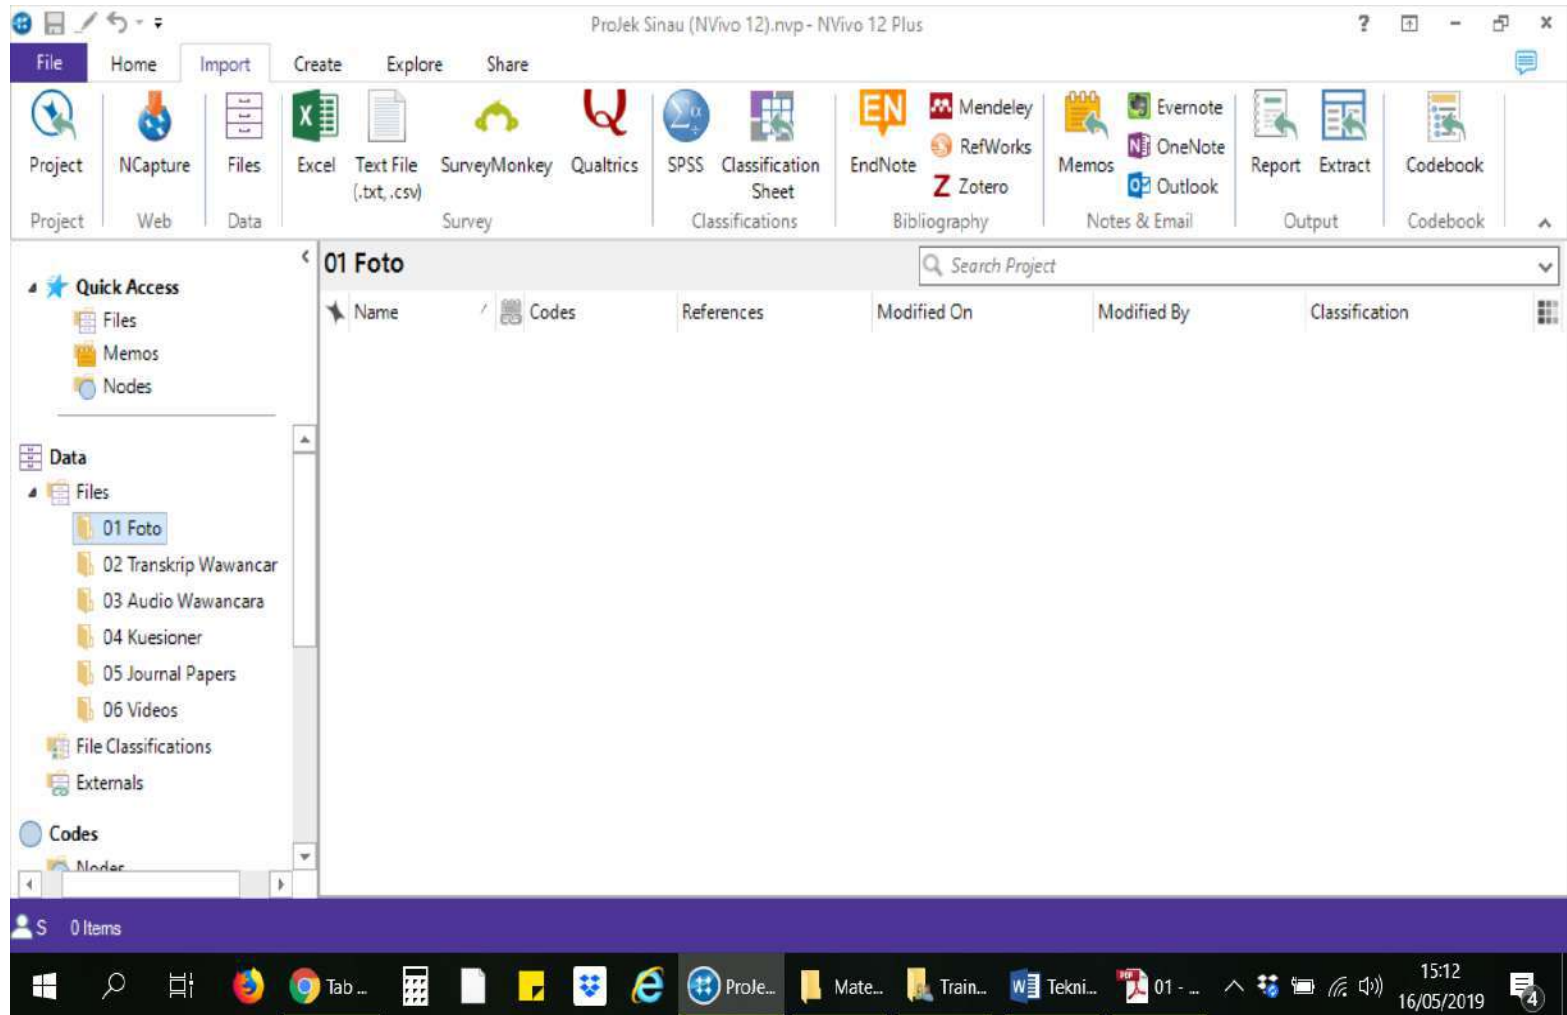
ProJek Sinau (NVivo 12).nvp - NVivo 12 Plus

? – ×

File Home Import Create Explore Share

Project NCapture Files Excel Text File (.txt, .csv) SurveyMonkey Qualtrics SPSS Classification Sheet EndNote Mendeley RefWorks Zotero Memos Evernote OneNote Outlook Report Extract Codebook

Project Web Data Survey Classifications Bibliography Notes & Email Output Codebook

Quick Access
Files
Memos
Nodes

Data
Files
01 Foto
02 Transkrip Wawancar
03 Audio Wawancara
04 Kuesioner
05 Journal Papers
06 Videos
File Classifications
Externals

Codes
Nodes

01 Foto

Search Project

| Name | Codes | References | Modified On | Modified By | Classification |
|---|---|---|---|---|---|

S 0 Items

Tab ... ProJe... Mate... Train... Tekni... 01 - ... 15:12 16/05/2019 4